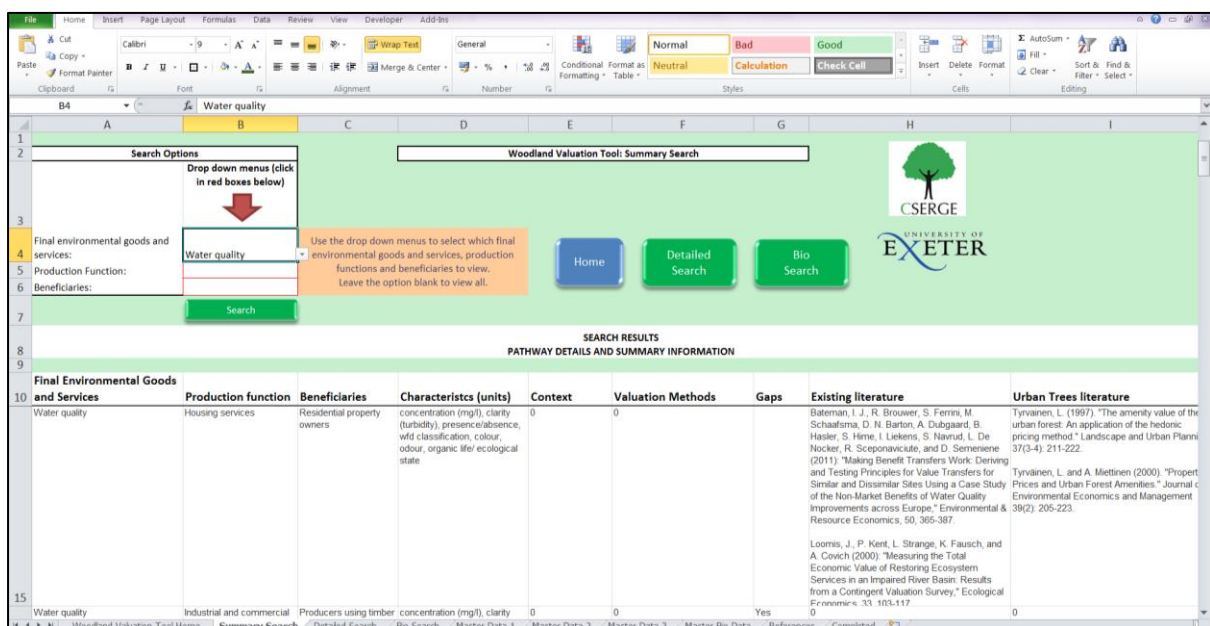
File Home Insert Page Layout Formulas Data Review View Developer Add-Ins

Cut Copy Format Painter Paste Clipboard Calibri 9 Font Wrap Text Merge & Center Alignment General Number Conditional Formatting Format as Table Normal Bad Good Neutral Calculation Check Cell Styles Insert Delete Format Cells AutoSum Fill Clear Sort & Filter Find & Select Editing

B4 Water quality

| | A | B | C | D | E | F | G | H | I |
|---|---|---|---|---|---|---|---|---|---|
| 2 | Search Options | | | Woodland Valuation Tool: Summary Search | | | | | |
| 3 | | Drop down menus (click in red boxes below) | | | | | | CSERGE | |
| 4 | Final environmental goods and services: | Water quality | Use the drop down menus to select which final environmental goods and services, production functions and beneficiaries to view. Leave the option blank to view all. | | Home | Detailed Search | Bio Search | UNIVERSITY OF EXETER | |
| 5 | Production Function: | | | | | | | | |
| 6 | Beneficiaries: | | | | | | | | |
| 7 | | Search | | | | | | | |
| 8 | | | | | | SEARCH RESULTS PATHWAY DETAILS AND SUMMARY INFORMATION | | | |
| 10 | Final Environmental Goods and Services | Production function | Beneficiaries | Characteristcs (units) | Context | Valuation Methods | Gaps | Existing literature | Urban Trees literature |
| 15 | Water quality | Housing services | Residential property owners | concentration (mg/l), clarity (turbidity), presence/absence, wfd classification, colour, odour, organic life/ ecological state | 0 | 0 | | Bateman, I. J., R. Brouwer, S. Ferrini, M. Schaafsma, D. N. Barton, A. Dubgaard, B. Hasler, S. Hime, I. Liekens, S. Navrud, L. De Nocker, R. Sceponaviciute, and D. Semeniene (2011): "Making Benefit Transfers Work: Deriving and Testing Principles for Value Transfers for Similar and Dissimilar Sites Using a Case Study of the Non-Market Benefits of Water Quality Improvements across Europe," Environmental & Resource Economics, 50, 365-387. Loomis, J., P. Kent, L. Strange, K. Fausch, and A. Covich (2000): "Measuring the Total Economic Value of Restoring Ecosystem Services in an Impaired River Basin: Results from a Contingent Valuation Survey," Ecological Economics, 33, 103-117 | Tyrvainen, L. (1997). "The amenity value of the urban forest: An application of the hedonic pricing method." Landscape and Urban Planni 37(3-4): 211-222. Tyrvainen, L. and A. Miettinen (2000). "Propert Prices and Urban Forest Amenities." Journal o Environmental Economics and Management 39(2): 205-223. |
| | Water quality | Industrial and commercial | Producers using timber | concentration (mg/l), clarity | 0 | 0 | Yes | 0 | 0 |

Woodland Valuation Tool Home | Summary Search | Detailed Search | Bio Search | Master Data 1 | Master Data 2 | Master Data 3 | Master Bio Data | References | Completed